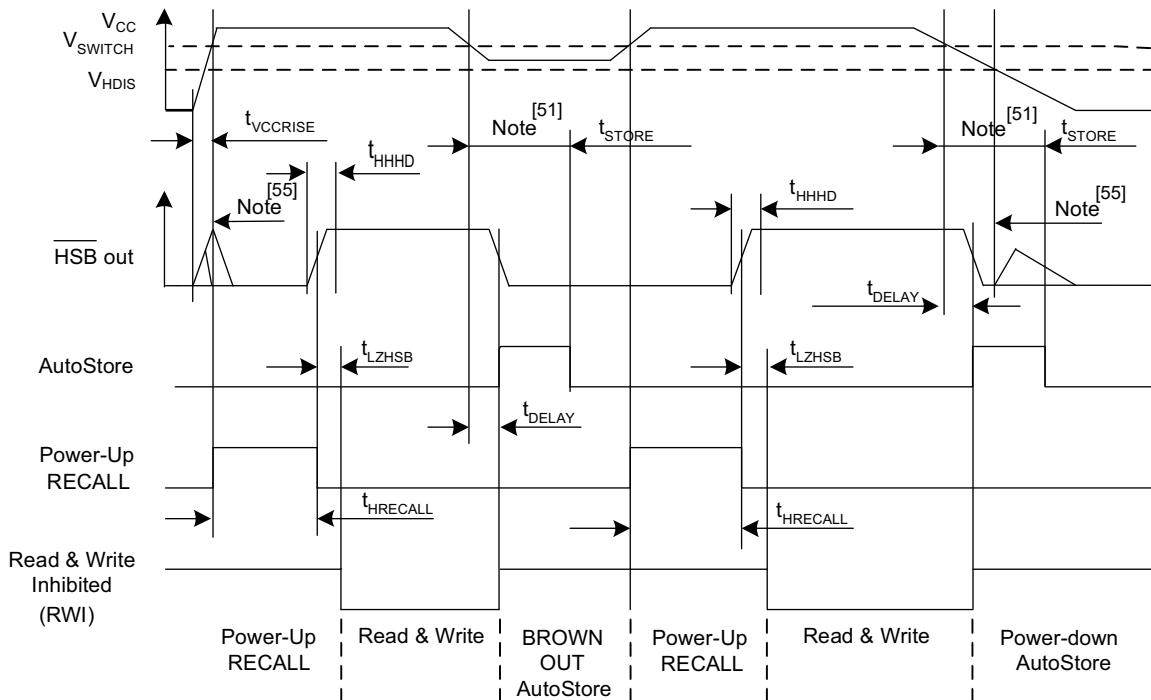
$V_{CC}$
$V_{SWITCH}$
$V_{HDIS}$

$t_{VCCRISE}$

$t_{HHHD}$

Note$^{[51]}$

$t_{STORE}$

Note$^{[51]}$

$t_{STORE}$

Note$^{[55]}$

$t_{HHHD}$

Note$^{[55]}$

$\overline{\text{HSB}}$ out

$t_{DELAY}$

AutoStore

$t_{LZHSB}$

$t_{LZHSB}$

$t_{DELAY}$

Power-Up RECALL

$t_{HRECALL}$

$t_{HRECALL}$

Read & Write Inhibited (RWI)

Power-Up RECALL

Read & Write

BROWN OUT AutoStore

Power-Up RECALL

Read & Write

Power-down AutoStore